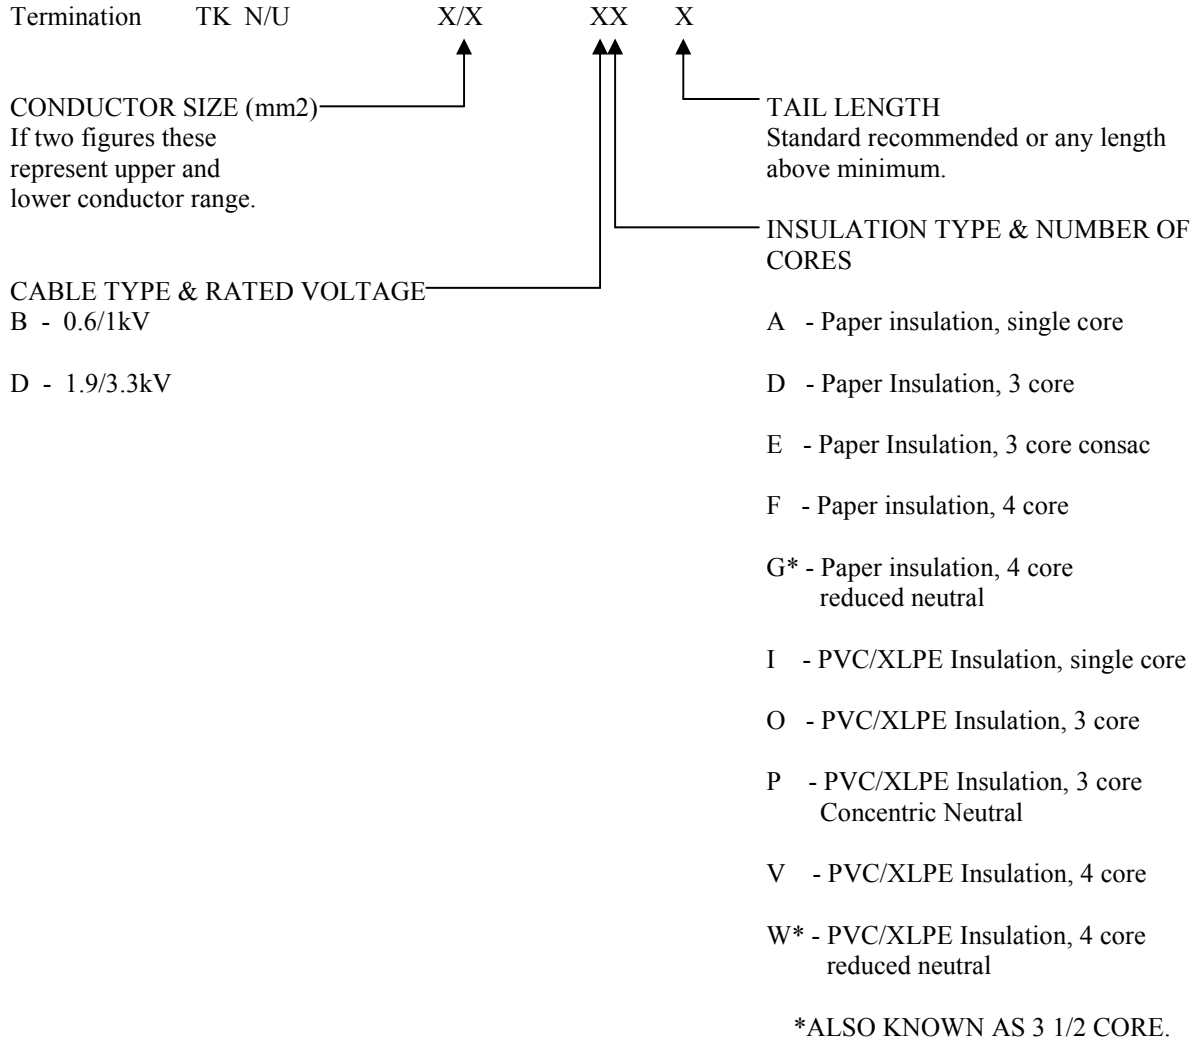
Termination TK N/U X/X XX X

CONDUCTOR SIZE (mm2)
If two figures these represent upper and lower conductor range.

TAIL LENGTH
Standard recommended or any length above minimum.

INSULATION TYPE & NUMBER OF CORES

CABLE TYPE & RATED VOLTAGE
B - 0.6/1kV

D - 1.9/3.3kV

A - Paper insulation, single core

D - Paper Insulation, 3 core

E - Paper Insulation, 3 core consac

F - Paper insulation, 4 core

G* - Paper insulation, 4 core reduced neutral

I - PVC/XLPE Insulation, single core

O - PVC/XLPE Insulation, 3 core

P - PVC/XLPE Insulation, 3 core Concentric Neutral

V - PVC/XLPE Insulation, 4 core

W* - PVC/XLPE Insulation, 4 core reduced neutral

*ALSO KNOWN AS 3 1/2 CORE.